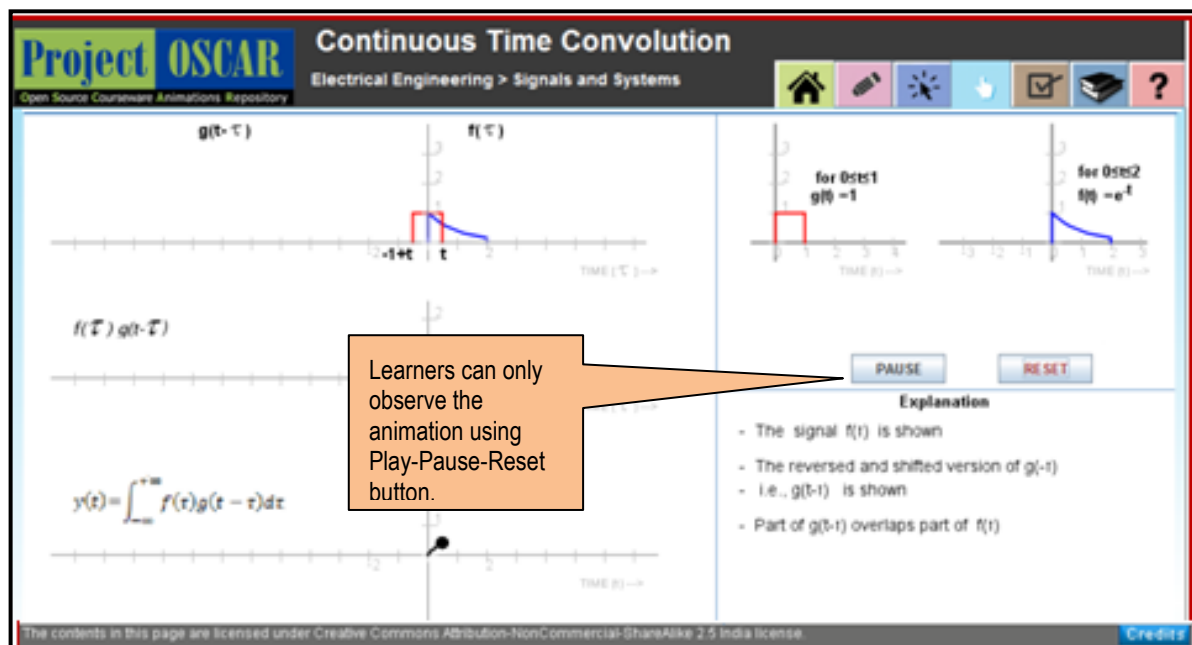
Project OSCAR
Open Source Courseware Animations Repository

Continuous Time Convolution

Electrical Engineering > Signals and Systems

?

g(t-τ)

f(τ)

-1+t

t

TIME (τ) -->

for 0≤t≤1
g(t) =1

TIME (t) -->

for 0≤t≤2
f(t) = $e^{-t}$

TIME (t) -->

$f(\tau)\,g(t-\tau)$

Learners can only observe the animation using Play-Pause-Reset button.

PAUSE

RESET

Explanation

- The signal f(τ) is shown

- The reversed and shifted version of g(-τ)
- i.e., g(t-τ) is shown

- Part of g(t-τ) overlaps part of f(τ)

$y(t)=\int_{-\infty}^{+\infty} f(\tau)g(t-\tau)d\tau$

TIME (t) -->

The contents in this page are licensed under Creative Commons Attribution-NonCommercial-ShareAlike 2.5 India license.

Credits